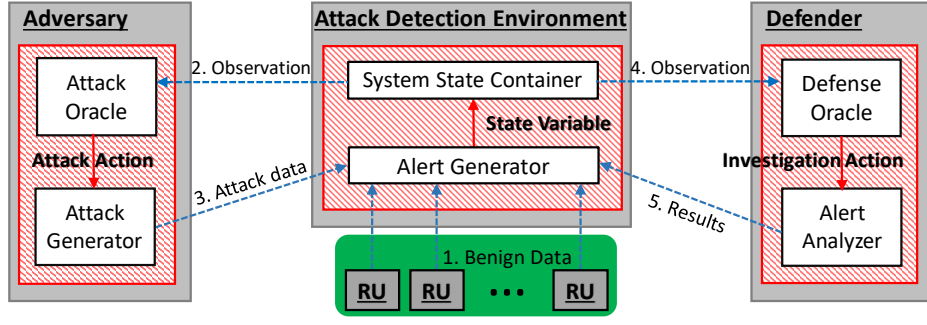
Adversary

Attack Oracle

Attack Action

Attack Generator

2. Observation

3. Attack data

Attack Detection Environment

System State Container

State Variable

Alert Generator

1. Benign Data

RU

RU

• • •

RU

4. Observation

5. Results

Defender

Defense Oracle

Investigation Action

Alert Analyzer